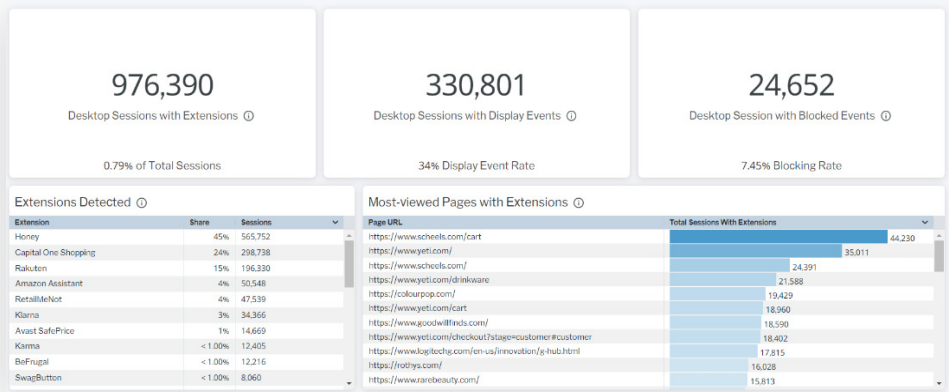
976,390

Desktop Sessions with Extensions ⓘ

0.79% of Total Sessions

330,801

Desktop Sessions with Display Events ⓘ

34% Display Event Rate

24,652

Desktop Session with Blocked Events ⓘ

7.45% Blocking Rate

Extensions Detected ⓘ

| Extension | Share | Sessions |
|---|---|---|
| Honey | 45% | 565,752 |
| Capital One Shopping | 24% | 298,738 |
| Rakuten | 15% | 196,330 |
| Amazon Assistant | 4% | 50,548 |
| RetailMeNot | 4% | 47,539 |
| Klarna | 3% | 34,366 |
| Avast SafePrice | 1% | 14,669 |
| Karma | < 1.00% | 12,405 |
| BeFrugal | < 1.00% | 12,216 |
| SwagButton | < 1.00% | 8,060 |

Most-viewed Pages with Extensions ⓘ

| Page URL | Total Sessions With Extensions |
|---|---|
| https://www.scheels.com/cart | 44,230 |
| https://www.yeti.com/ | 35,011 |
| https://www.scheels.com/ | 24,391 |
| https://www.yeti.com/drinkware | 21,588 |
| https://colourpop.com/ | 19,429 |
| https://www.yeti.com/cart | 18,960 |
| https://www.goodwillfinds.com/ | 18,590 |
| https://www.yeti.com/checkout?stage=customer#customer | 18,402 |
| https://www.logitechg.com/en-us/innovation/g-hub.html | 17,815 |
| https://rothys.com/ | 16,028 |
| https://www.rarebeauty.com/ | 15,813 |